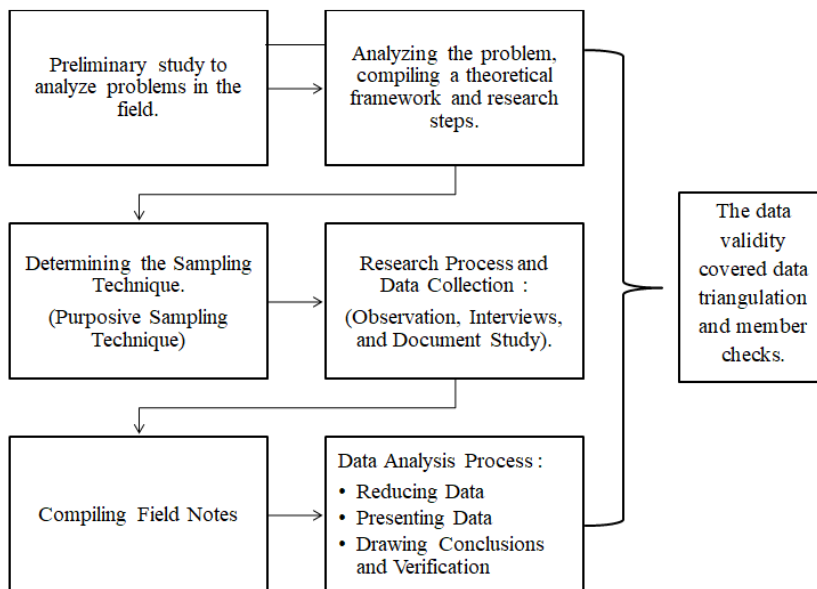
Preliminary study to analyze problems in the field.

Analyzing the problem, compiling a theoretical framework and research steps.

Determining the Sampling Technique.

(Purposive Sampling Technique)

Research Process and Data Collection :

(Observation, Interviews, and Document Study).

Compiling Field Notes

Data Analysis Process :

• Reducing Data
• Presenting Data
• Drawing Conclusions and Verification

The data validity covered data triangulation and member checks.